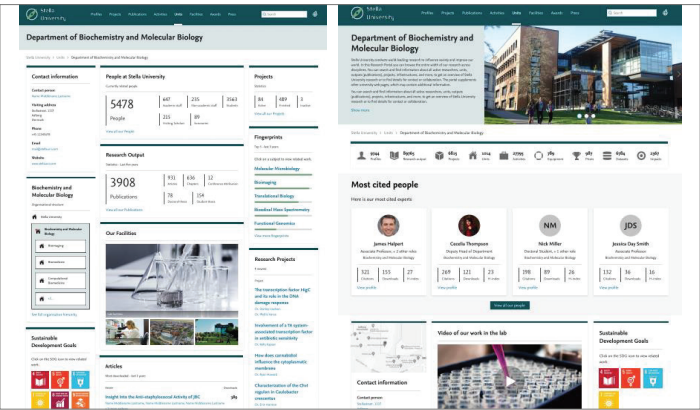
Stella University

Profiles Projects Publications Activities Units Facilities Awards Press

Department of Biochemistry and Molecular Biology

Stella University > Units > Department of Biochemistry and Molecular Biology

Contact information

Contact person

Visiting address

Phone

Email

Website

Biochemistry and Molecular Biology

Organisational structure

Stella University

Biochemistry and Molecular Biology

Bioimaging

Biocatalysis

Computational Biochemistry

People at Stella University

Currently visited people

5478

People

647 Academic staff

235 Non-academic staff

3563 Students

315 Visiting Scholars

89 Honorands

View all our People

Research Output

3908

Publications

931 Articles

636 Chapters

12 Conference contributions

78 Doctoral thesis

154 Patents

View all our Publications

Our Facilities

Articles

Insight into the Anti-staphylococcal Activity of JBC

Projects

84 Active

489 Finished

1 Concluded

View all our Projects

Fingerprints

Click on a concept to view related work.

Molecular Microbiology

Bioimaging

Functional Biology

Stranded Mass Spectrometry

Functional Genomics

View more fingerprints

Research Projects

The transcription factor HtgC and its role in the DNA damage response

Involvement of a TB system-associated transcription factor in antibiotic sensitivity

How does cannabidiol influence the cytoplasmic membrane

Characterization of the ClvA regulon in Caulobacter crescentus

Sustainable Development Goals

Click on the SDG icon to view related work.

Stella University

Profiles Projects Publications Activities Units Facilities Awards Press

Department of Biochemistry and Molecular Biology

Show more

Stella University > Units > Department of Biochemistry and Molecular Biology

Profiles Research output Projects Activities Press Facilities Equipment Prizes Datasets Courses

Most cited people

Here is our most cited experts

James Halpert
Associate Professor
Biochemistry and Molecular Biology
121 Citations 155 Downloads 23 H-index
View profile

Cecelia Thompson
Deputy Head of Department
Biochemistry and Molecular Biology
269 Citations 121 Downloads 23 H-index
View profile

NM
Nick Miller
Doctoral Student
Biochemistry and Molecular Biology
198 Citations 89 Downloads 26 H-index
View profile

JDS
Jessica Day Smith
Associate Professor
Biochemistry and Molecular Biology
132 Citations 36 Downloads 26 H-index
View profile

View all our people

Video of our work in the lab

Contact information

Contact person

Sustainable Development Goals

Click on the SDG icon to view related work.